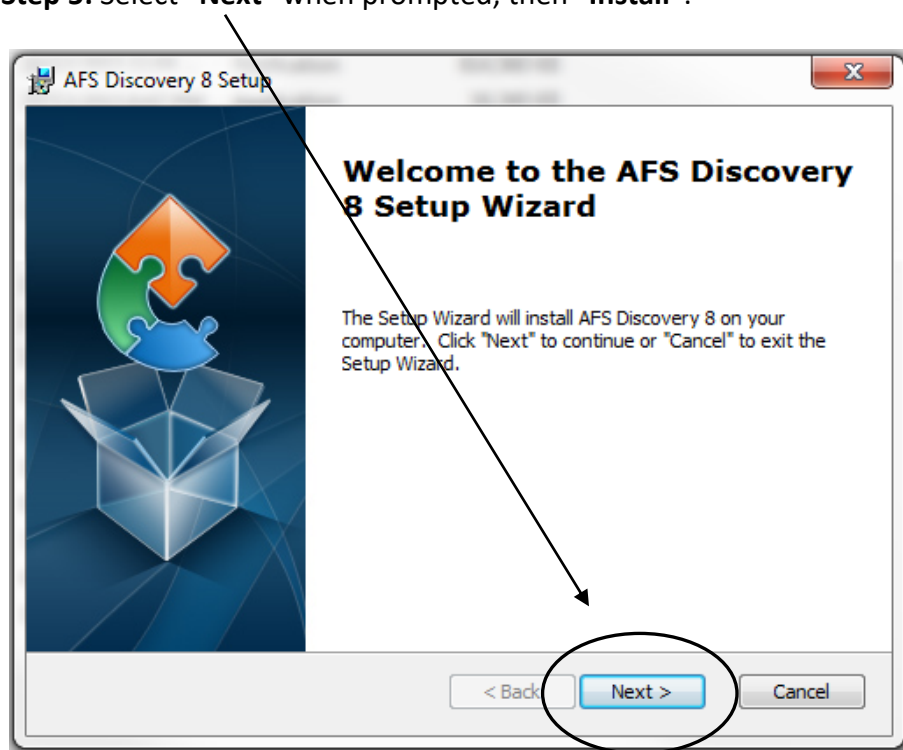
Step 3: Select "Next" when prompted, then "Install".

AFS Discovery 8 Setup

Welcome to the AFS Discovery 8 Setup Wizard

The Setup Wizard will install AFS Discovery 8 on your computer. Click "Next" to continue or "Cancel" to exit the Setup Wizard.

< Back
Next >
Cancel